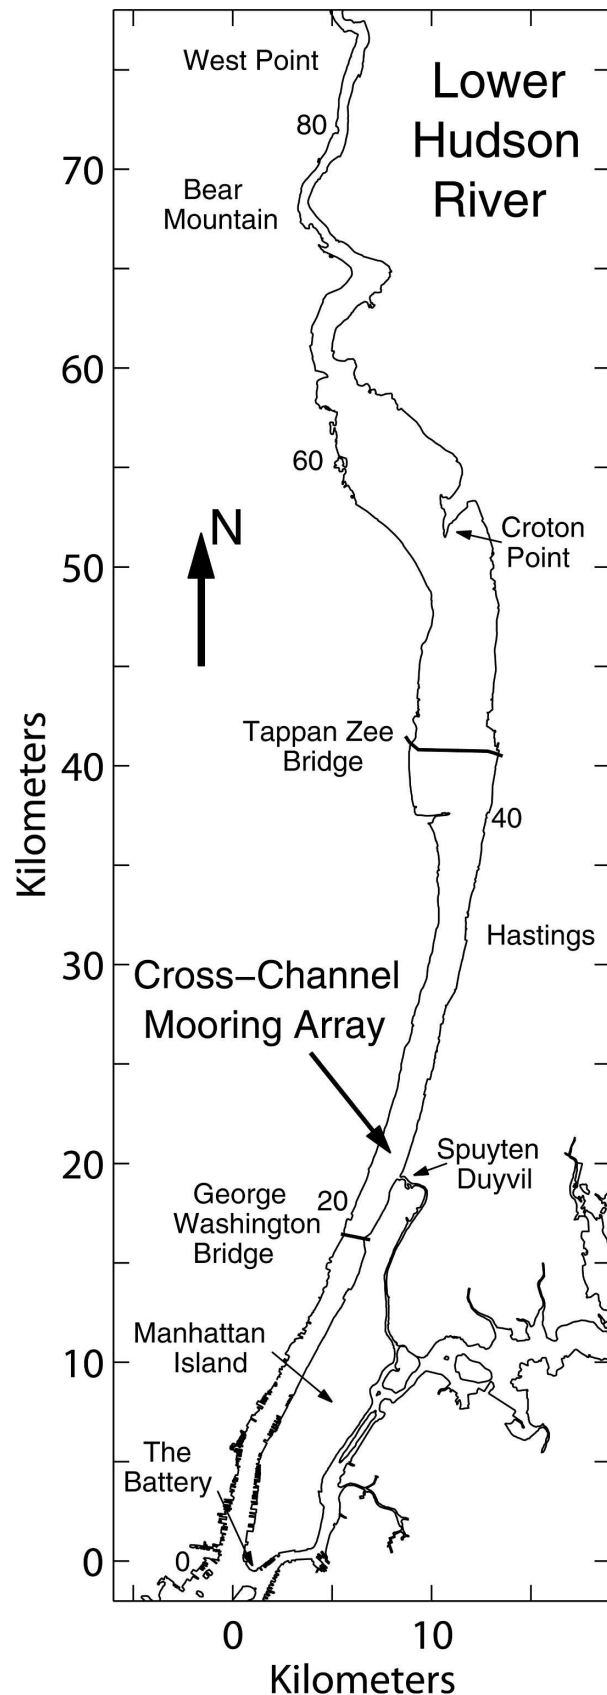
Lower Hudson River

West Point
80
Bear Mountain
60
Croton Point
N
Tappan Zee Bridge
40
Hastings
Cross-Channel Mooring Array
Spuyten Duyvil
George Washington Bridge
20
Manhattan Island
The Battery
0

70
60
50
40
30
20
10
0
Kilometers

0
10
Kilometers